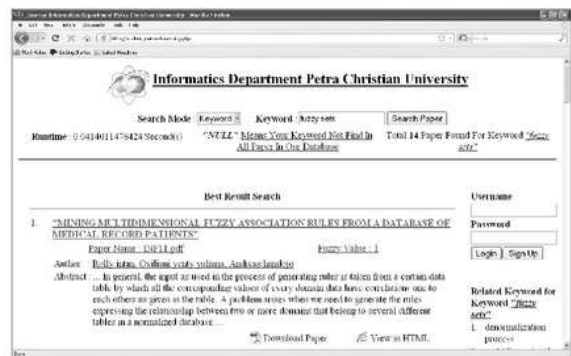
Informatics Department Petra Christian University

Search Mode Keyword Keyword fuzzy sets Search Paper

Runtime : 0.04140114784245econd(s) "NULL" Means Your Keyword Not Find In All Paper In Our Database Total 14 Paper Found For Keyword "fuzzy sets"

Best Result Search

1. "MINING MULTIDIMENSIONAL FUZZY ASSOCIATION RULES FROM A DATABASE OF MEDICAL RECORD PATIENTS"

Paper Name : INF11.pdf Fuzzy Value : 1

Author : Rolly intan, Oviliani yenty yuliana, Andreas handojo

Abstract : ... In general, the input as used in the process of generating rules is taken from a certain data table by which all the corresponding values of every domain data have correlations one to each others as given in the table. A problem arises when we need to generate the rules expressing the relationship between two or more domains that belong to several different tables in a normalized database....

Download Paper View in HTML

Username

Password

Login Sign Up

Related Keyword for Keyword "fuzzy sets"

1. denormalization process

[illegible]